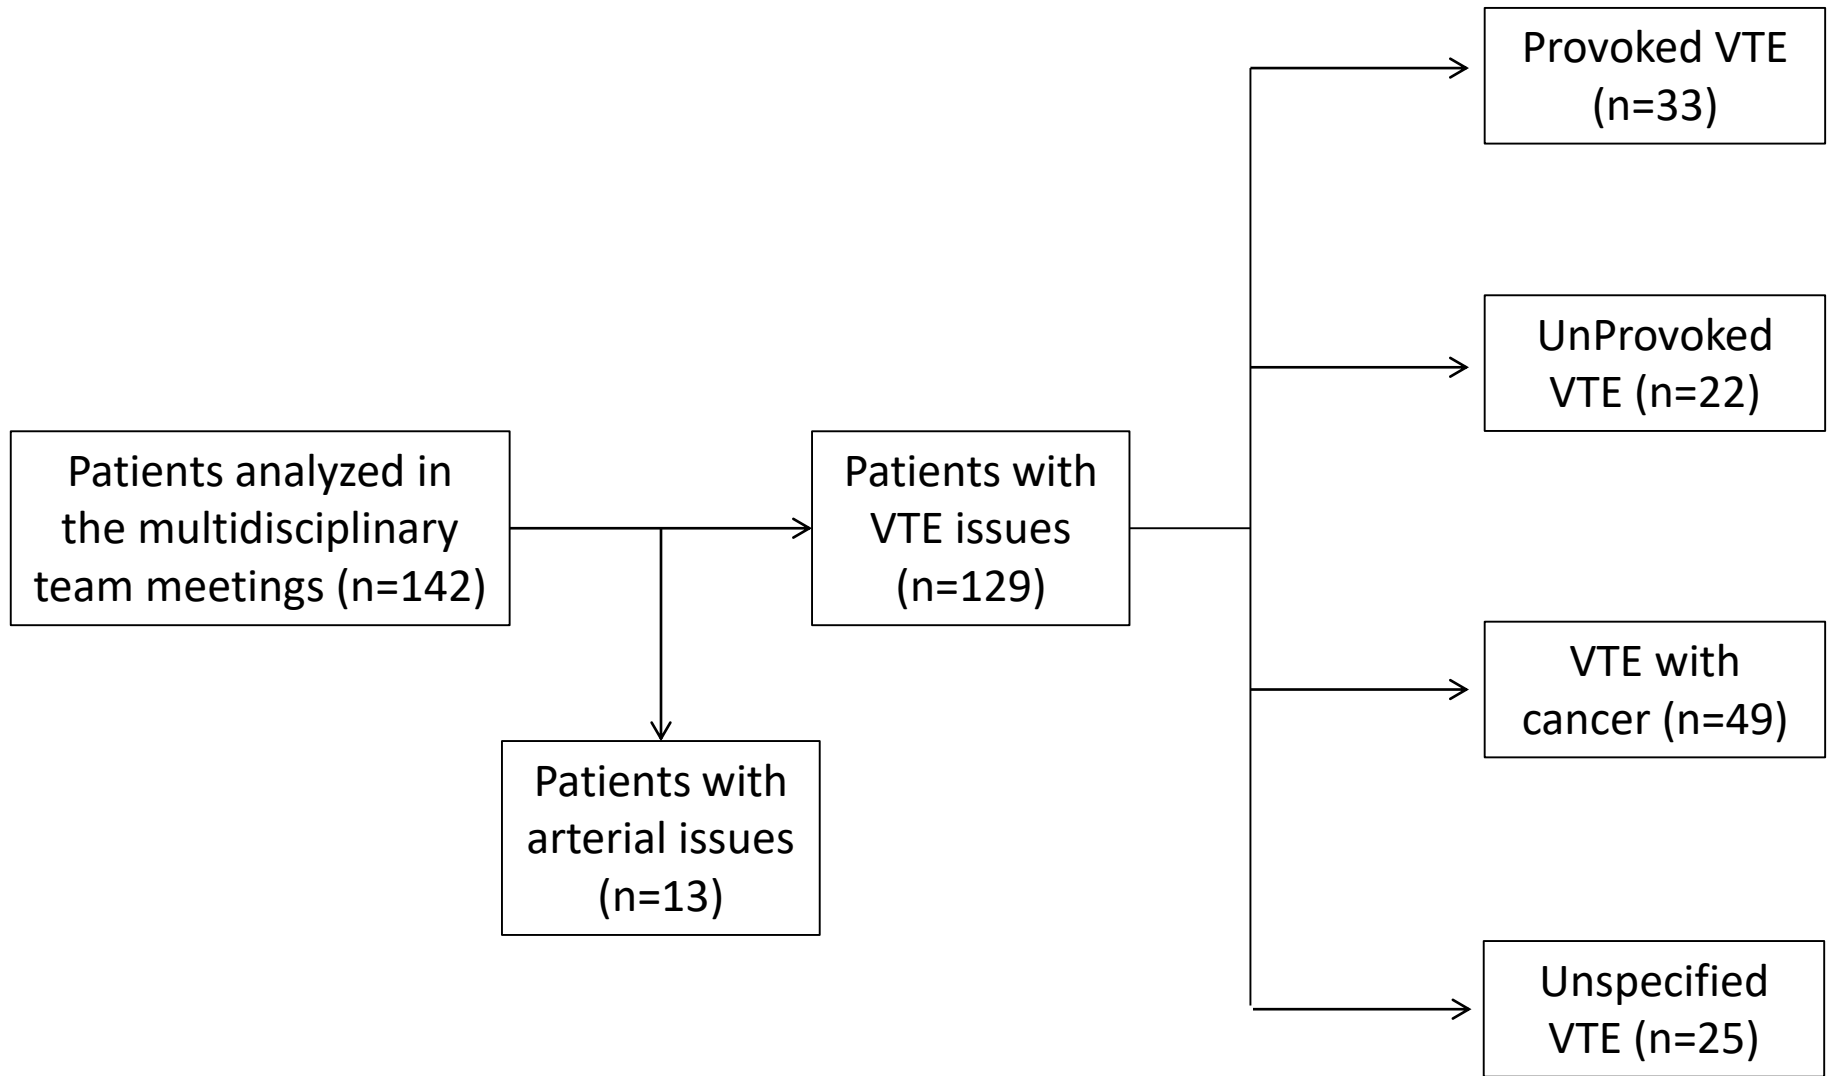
Patients analyzed in the multidisciplinary team meetings (n=142)

Patients with arterial issues (n=13)

Patients with VTE issues (n=129)

Provoked VTE (n=33)

UnProvoked VTE (n=22)

VTE with cancer (n=49)

Unspecified VTE (n=25)